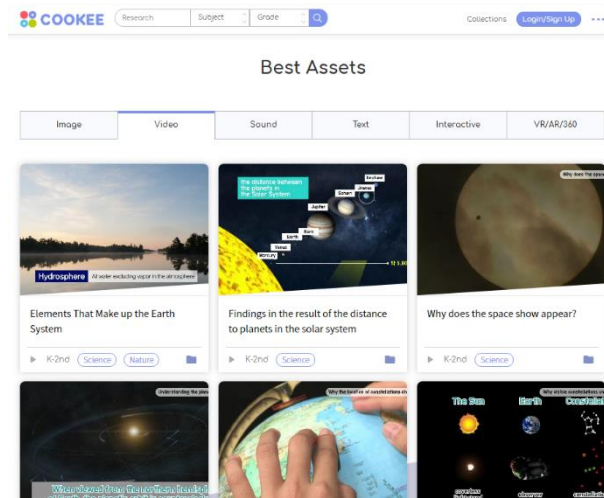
COOKEE Research Subject Grade Collections Login/Sign Up

Best Assets

| Image | Video | Sound | Text | Interactive | VR/AR/360 |
|---|---|---|---|---|---|

Hydrosphere All water excluding vapor in the atmosphere

Elements That Make up the Earth System

K-2nd Science Nature

the distance between the planets in the Solar System

Neptune Uranus Saturn Jupiter Mars Earth Venus MERCURY

Findings in the result of the distance to planets in the solar system

K-2nd Science

Why does the space show appear?

Why does the space show appear?

K-2nd Science

Understanding the planets

When viewed from the northern hemisphere

Why the land or sea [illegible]

Why visible constellations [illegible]

The Sun Earth Constellation